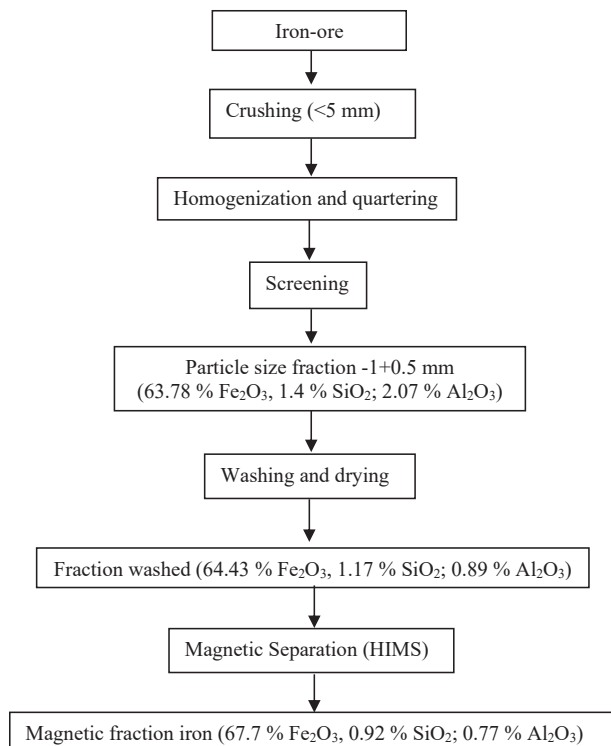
Iron-ore

Crushing (<5 mm)

Homogenization and quartering

Screening

Particle size fraction -1+0.5 mm
(63.78 % $Fe_2O_3$, 1.4 % $SiO_2$; 2.07 % $Al_2O_3$)

Washing and drying

Fraction washed (64.43 % $Fe_2O_3$, 1.17 % $SiO_2$; 0.89 % $Al_2O_3$)

Magnetic Separation (HIMS)

Magnetic fraction iron (67.7 % $Fe_2O_3$, 0.92 % $SiO_2$; 0.77 % $Al_2O_3$)